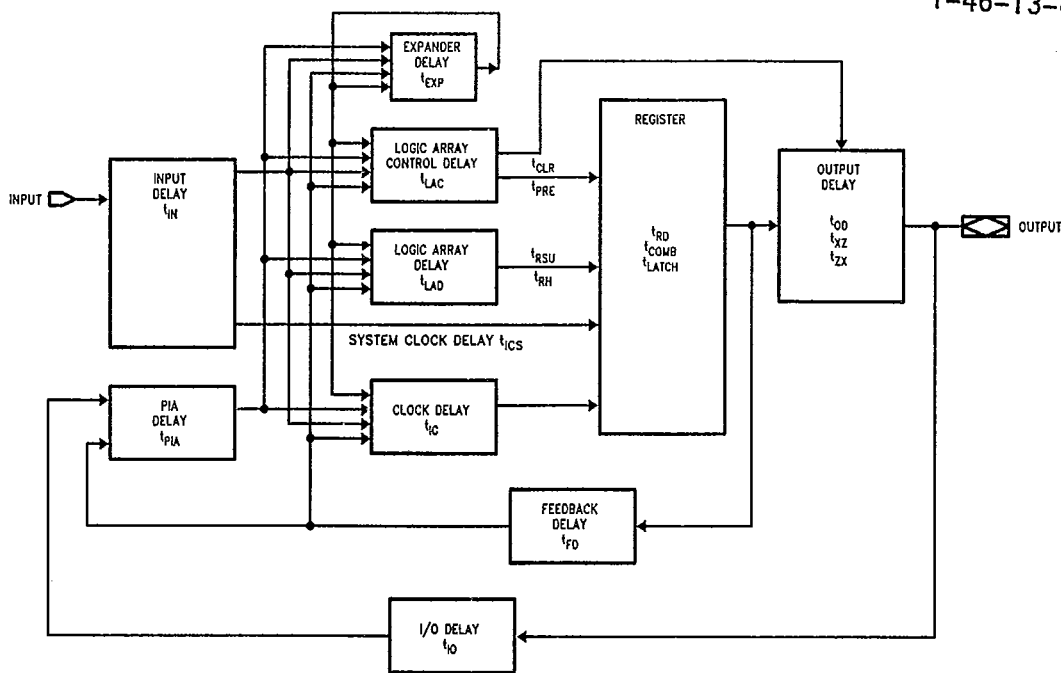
T-46-13-

EXPANDER DELAY $t_{EXP}$

REGISTER

LOGIC ARRAY CONTROL DELAY $t_{LAC}$

$t_{CLR}$

$t_{PRE}$

OUTPUT DELAY

INPUT DELAY $t_{IN}$

INPUT

$t_{RD}$

$t_{COMB}$

$t_{LATCH}$

$t_{OD}$

$t_{XZ}$

$t_{ZX}$

OUTPUT

LOGIC ARRAY DELAY $t_{LAD}$

$t_{RSU}$

$t_{RH}$

SYSTEM CLOCK DELAY $t_{ICS}$

PIA DELAY $t_{PIA}$

CLOCK DELAY $t_{IC}$

FEEDBACK DELAY $t_{FD}$

I/O DELAY $t_{IO}$